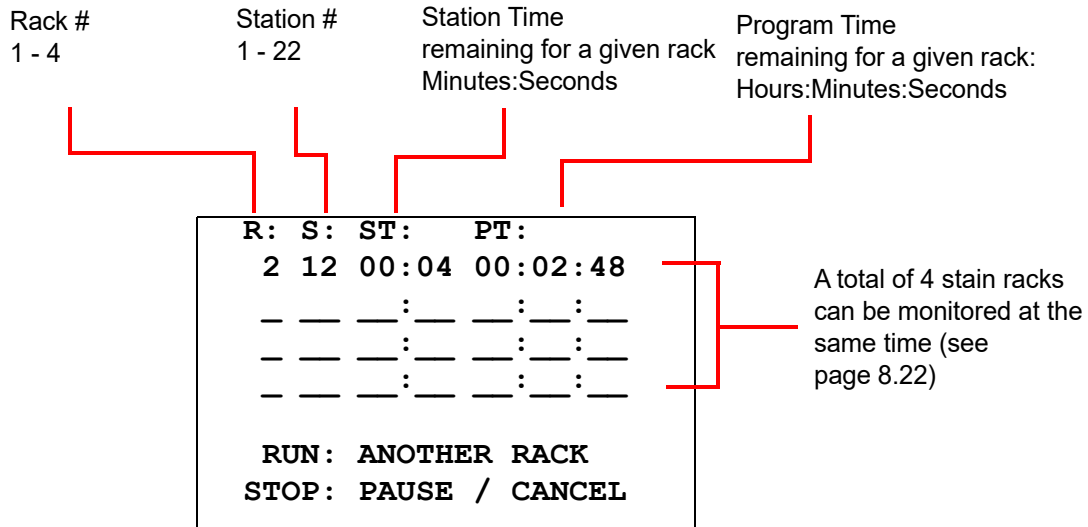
Rack #
1 - 4

Station #
1 - 22

Station Time
remaining for a given rack
Minutes:Seconds

Program Time
remaining for a given rack:
Hours:Minutes:Seconds

R: S: ST: PT:
2 12 00:04 00:02:48
_ __ __:__ __:__:__
_ __ __:__ __:__:__
_ __ __:__ __:__:__

A total of 4 stain racks can be monitored at the same time (see page 8.22)

RUN: ANOTHER RACK
STOP: PAUSE / CANCEL